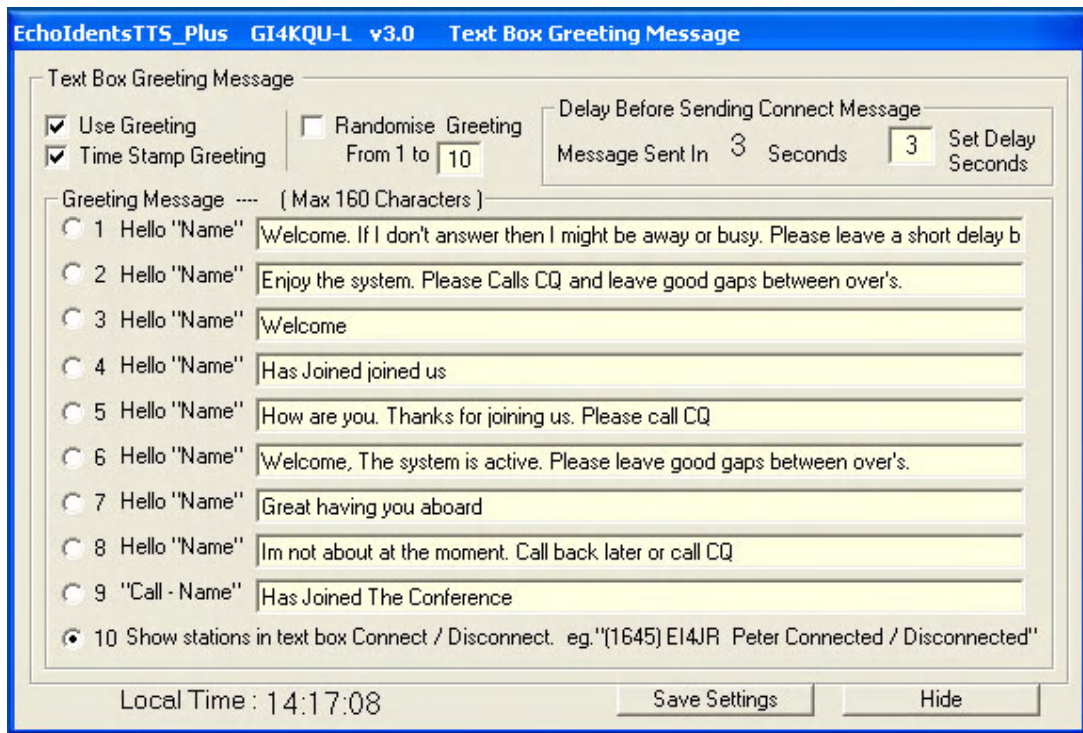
EchoIdentsTTS_Plus GI4KQU-L v3.0 Text Box Greeting Message

Text Box Greeting Message

Use Greeting
Time Stamp Greeting

Randomise Greeting From 1 to 10

Delay Before Sending Connect Message
Message Sent In 3 Seconds 3 Set Delay Seconds

Greeting Message ---- ( Max 160 Characters )

1 Hello "Name" Welcome. If I don't answer then I might be away or busy. Please leave a short delay b

2 Hello "Name" Enjoy the system. Please Calls CQ and leave good gaps between over's.

3 Hello "Name" Welcome

4 Hello "Name" Has Joined joined us

5 Hello "Name" How are you. Thanks for joining us. Please call CQ

6 Hello "Name" Welcome, The system is active. Please leave good gaps between over's.

7 Hello "Name" Great having you aboard

8 Hello "Name" Im not about at the moment. Call back later or call CQ

9 "Call - Name" Has Joined The Conference

10 Show stations in text box Connect / Disconnect. eg."(1645) EI4JR Peter Connected / Disconnected"

Local Time : 14:17:08

Save Settings

Hide